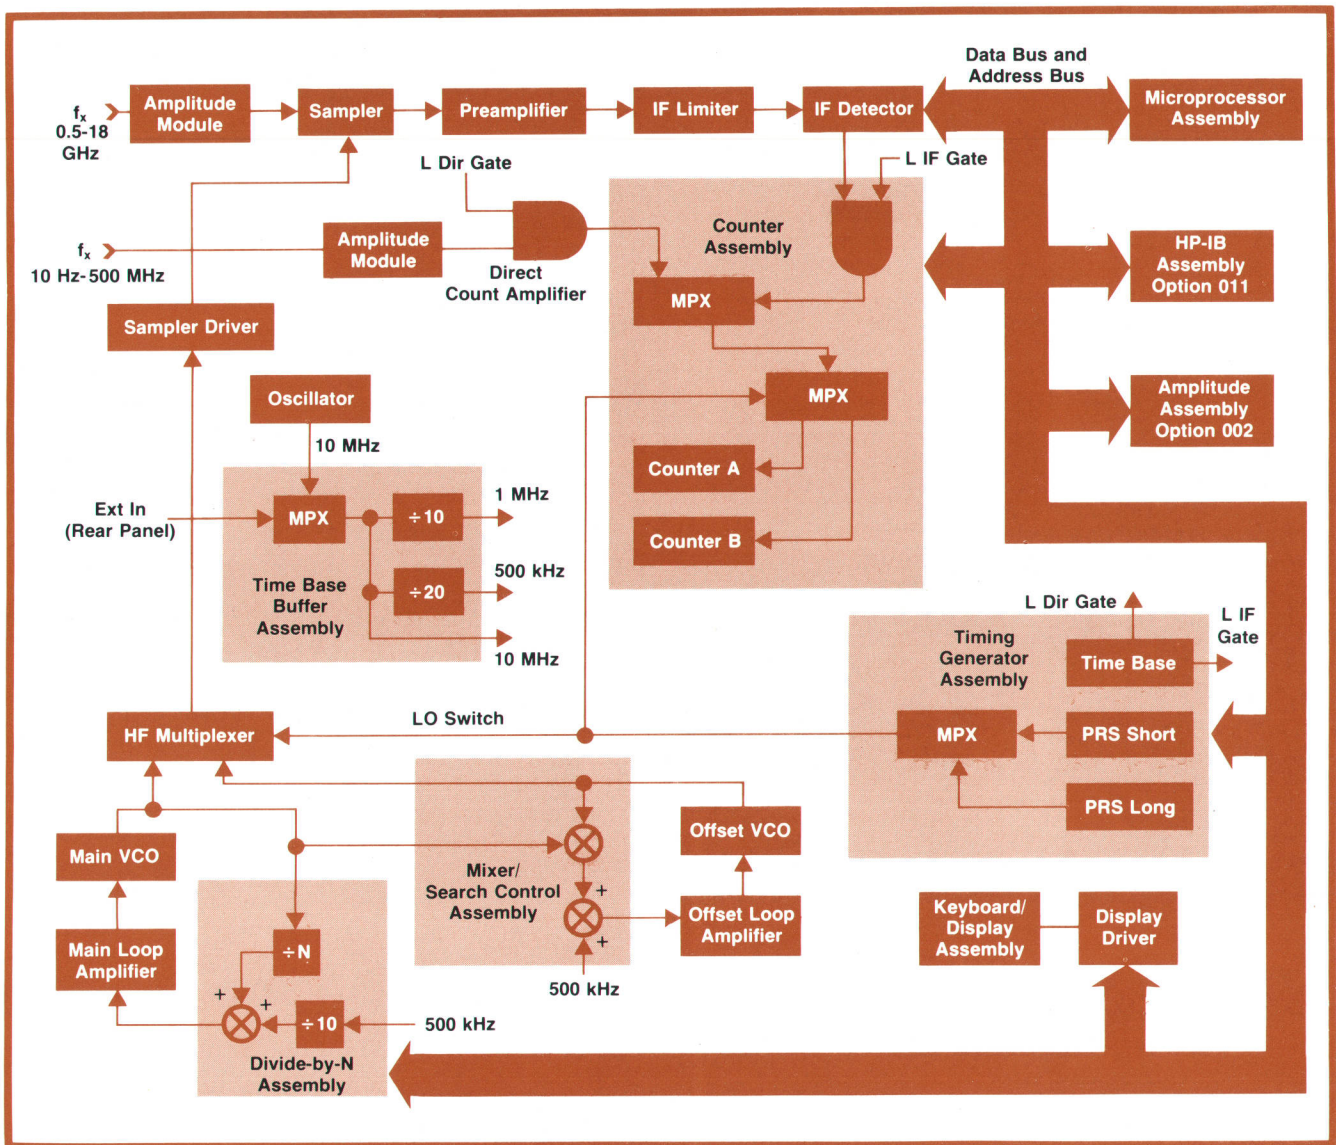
$f_x$
0.5-18
GHz

Amplitude Module

Sampler

Preamplifier

IF Limiter

IF Detector

Data Bus and Address Bus

Microprocessor Assembly

L Dir Gate

L IF Gate

$f_x$
10 Hz-500 MHz

Amplitude Module

Direct Count Amplifier

Counter Assembly

HP-IB Assembly Option 011

MPX

Sampler Driver

MPX

Amplitude Assembly Option 002

Oscillator

10 MHz

Counter A

Ext In (Rear Panel)

MPX

÷10

1 MHz

Counter B

÷20

500 kHz

Time Base Buffer Assembly

10 MHz

L Dir Gate

L IF Gate

Timing Generator Assembly

Time Base

LO Switch

HF Multiplexer

MPX

PRS Short

PRS Long

Offset VCO

Main VCO

Mixer/ Search Control Assembly

+

Offset Loop Amplifier

+

Keyboard/ Display Assembly

Display Driver

Main Loop Amplifier

÷N

+

+

÷10

500 kHz

500 kHz

Divide-by-N Assembly